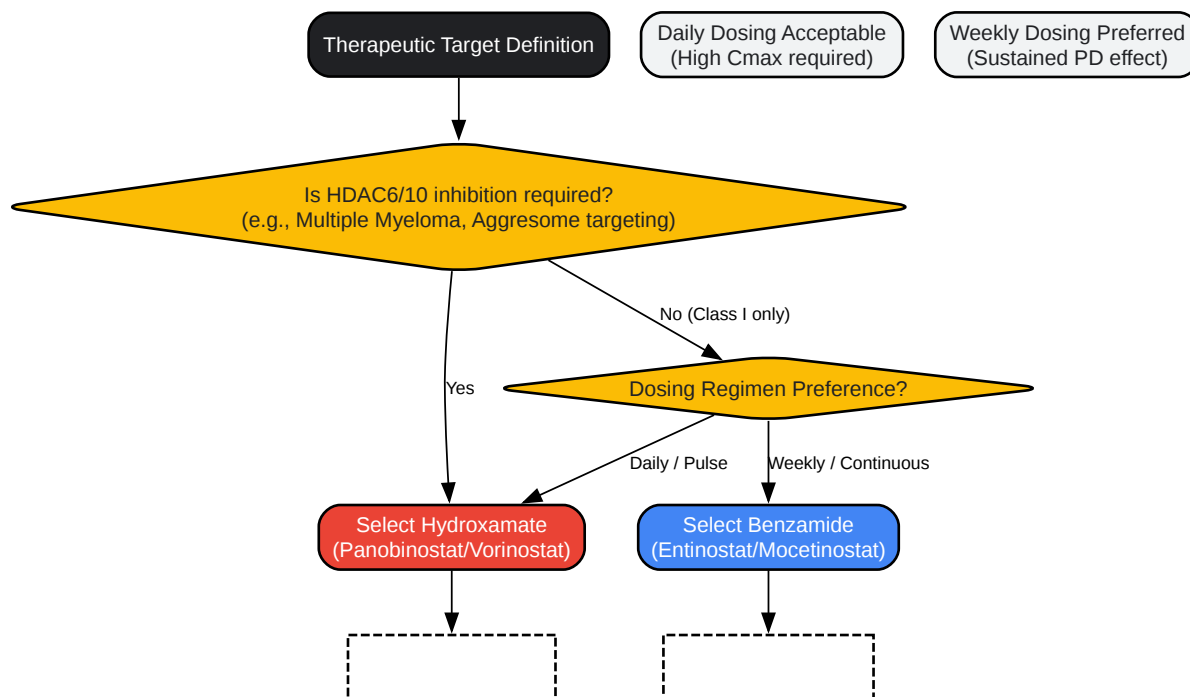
Therapeutic Target Definition

Daily Dosing Acceptable (High Cmax required)

Weekly Dosing Preferred (Sustained PD effect)

Is HDAC6/10 inhibition required? (e.g., Multiple Myeloma, Aggresome targeting)

No (Class I only)

Yes

Dosing Regimen Preference?

Daily / Pulse

Weekly / Continuous

Select Hydroxamate (Panobinostat/Vorinostat)

Select Benzamide (Entinostat/Mocetinostat)